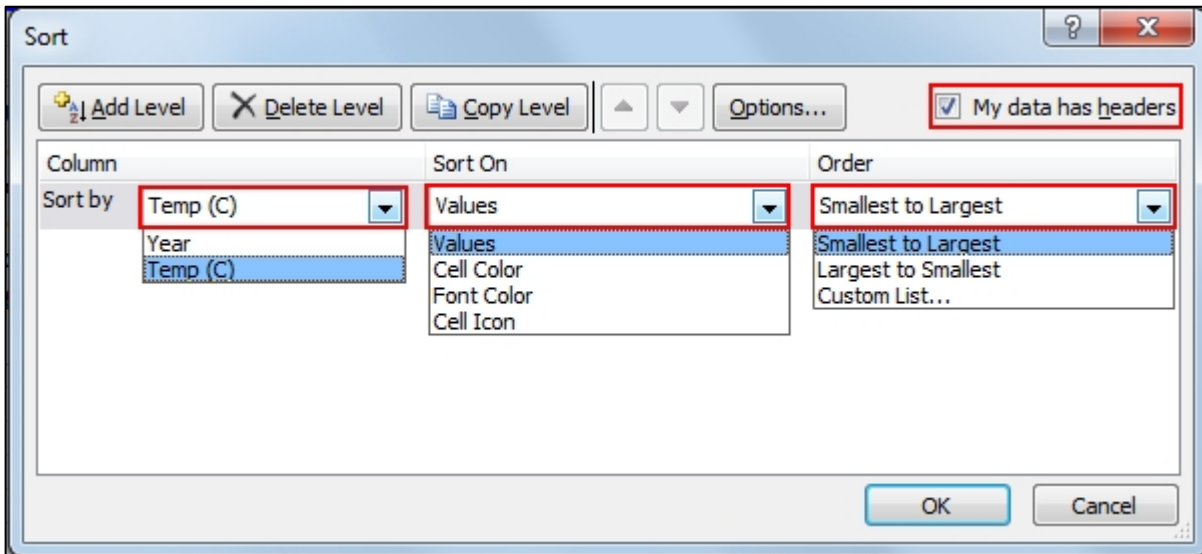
Sort

?

X

Add Level

Delete Level

Copy Level

Options...

My data has headers

| Column | Sort On | Order |
|---|---|---|
| Sort by Temp (C) | Values | Smallest to Largest |

Year
Temp (C)

Values
Cell Color
Font Color
Cell Icon

Smallest to Largest
Largest to Smallest
Custom List...

OK

Cancel